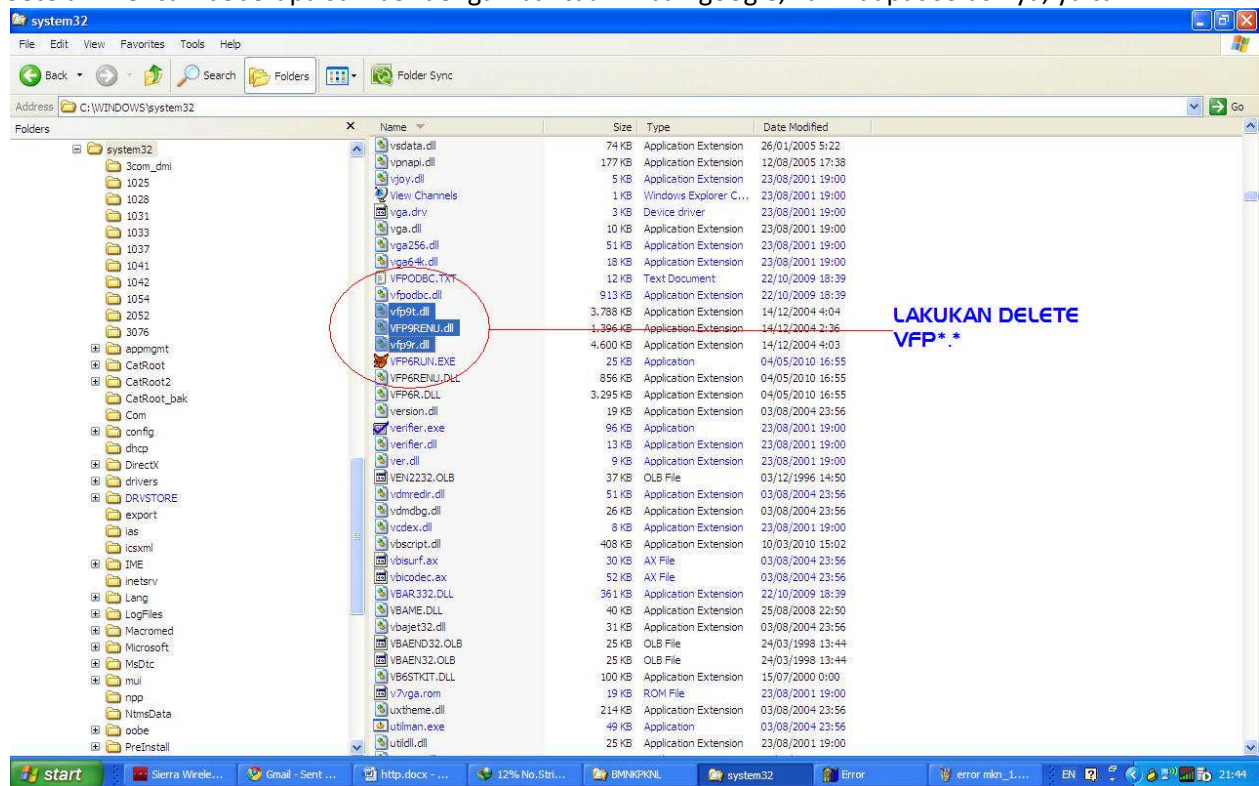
system32

File Edit View Favorites Tools Help

Back Search Folders Folder Sync

Address C:\WINDOWS\system32 Go

Folders

system32
3com_dmi
1025
1028
1031
1033
1037
1041
1042
1054
2052
3076
appmgmt
CatRoot
CatRoot2
CatRoot_bak
Com
config
dhcp
DirectX
drivers
DRVSTORE
export
ias
icsxml
IME
inetsrv
Lang
LogFiles
Macromed
Microsoft
MsDtc
mui
npp
NtmsData
oobe
PreInstall

| Name | Size | Type | Date Modified |
|---|---|---|---|
| vsdata.dll | 74 KB | Application Extension | 26/01/2005 5:22 |
| vpnapi.dll | 177 KB | Application Extension | 12/08/2005 17:38 |
| vjoy.dll | 5 KB | Application Extension | 23/08/2001 19:00 |
| View Channels | 1 KB | Windows Explorer C... | 23/08/2001 19:00 |
| vga.drv | 3 KB | Device driver | 23/08/2001 19:00 |
| vga.dll | 10 KB | Application Extension | 23/08/2001 19:00 |
| vga256.dll | 51 KB | Application Extension | 23/08/2001 19:00 |
| vga64k.dll | 18 KB | Application Extension | 23/08/2001 19:00 |
| VFPODBC.TXT | 12 KB | Text Document | 22/10/2009 18:39 |
| vfpodbc.dll | 913 KB | Application Extension | 22/10/2009 18:39 |
| vfp9t.dll | 3.788 KB | Application Extension | 14/12/2004 4:04 |
| VFP9RENU.dll | 1.396 KB | Application Extension | 14/12/2004 2:36 |
| vfp9r.dll | 4.600 KB | Application Extension | 14/12/2004 4:03 |
| VFP6RUN.EXE | 25 KB | Application | 04/05/2010 16:55 |
| VFP6RENU.DLL | 856 KB | Application Extension | 04/05/2010 16:55 |
| VFP6R.DLL | 3.295 KB | Application Extension | 04/05/2010 16:55 |
| version.dll | 19 KB | Application Extension | 03/08/2004 23:56 |
| verifier.exe | 96 KB | Application | 23/08/2001 19:00 |
| verifier.dll | 13 KB | Application Extension | 23/08/2001 19:00 |
| ver.dll | 9 KB | Application Extension | 23/08/2001 19:00 |
| VEN2232.OLB | 37 KB | OLB File | 03/12/1996 14:50 |
| vdmredir.dll | 51 KB | Application Extension | 03/08/2004 23:56 |
| vdmdbg.dll | 26 KB | Application Extension | 03/08/2004 23:56 |
| vcdex.dll | 8 KB | Application Extension | 23/08/2001 19:00 |
| vbscript.dll | 408 KB | Application Extension | 10/03/2010 15:02 |
| vbisurf.ax | 30 KB | AX File | 03/08/2004 23:56 |
| vbicodec.ax | 52 KB | AX File | 03/08/2004 23:56 |
| VBAR332.DLL | 361 KB | Application Extension | 22/10/2009 18:39 |
| VBAME.DLL | 40 KB | Application Extension | 25/08/2008 22:50 |
| vbajet32.dll | 31 KB | Application Extension | 03/08/2004 23:56 |
| VBAEND32.OLB | 25 KB | OLB File | 24/03/1998 13:44 |
| VBAEN32.OLB | 25 KB | OLB File | 24/03/1998 13:44 |
| VB6STKIT.DLL | 100 KB | Application Extension | 15/07/2000 0:00 |
| v7vga.rom | 19 KB | ROM File | 23/08/2001 19:00 |
| uxtheme.dll | 214 KB | Application Extension | 03/08/2004 23:56 |
| utilman.exe | 49 KB | Application | 03/08/2004 23:56 |
| utildll.dll | 25 KB | Application Extension | 23/08/2001 19:00 |

LAKUKAN DELETE VFP*.*

start | Sierra Wirele... | Gmail - Sent ... | http.docx - ... | 12% No.Stri... | BMNKPKNL | system32 | Error | error mkn_1.... | EN | 21:44